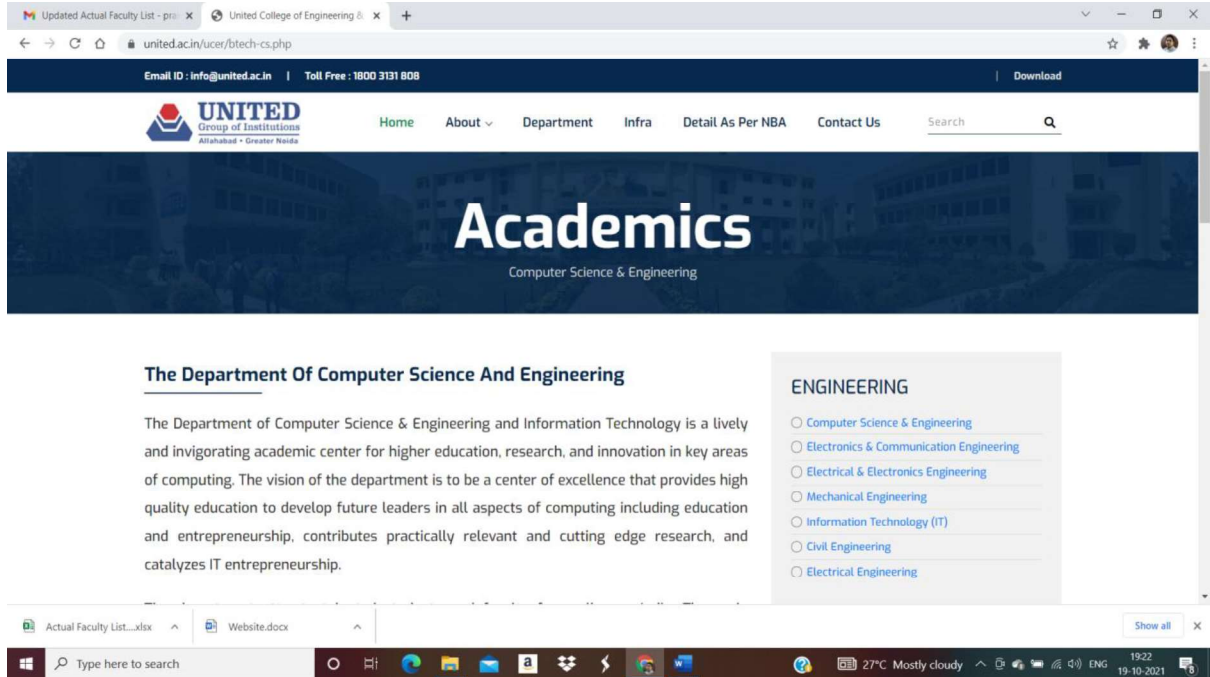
Updated Actual Faculty List - pra ×
United College of Engineering & ×
+
united.ac.in/ucer/btech-cs.php

Email ID : info@united.ac.in | Toll Free : 1800 3131 808
| Download

UNITED
Group of Institutions
Allahabad • Greater Noida

Home
About
Department
Infra
Detail As Per NBA
Contact Us
Search

Academics
Computer Science & Engineering

The Department Of Computer Science And Engineering

The Department of Computer Science & Engineering and Information Technology is a lively and invigorating academic center for higher education, research, and innovation in key areas of computing. The vision of the department is to be a center of excellence that provides high quality education to develop future leaders in all aspects of computing including education and entrepreneurship, contributes practically relevant and cutting edge research, and catalyzes IT entrepreneurship.

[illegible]

ENGINEERING
Computer Science & Engineering
Electronics & Communication Engineering
Electrical & Electronics Engineering
Mechanical Engineering
Information Technology (IT)
Civil Engineering
Electrical Engineering

Actual Faculty List....xlsx
Website.docx
Show all

Type here to search
27°C Mostly cloudy
ENG
19:22
19-10-2021